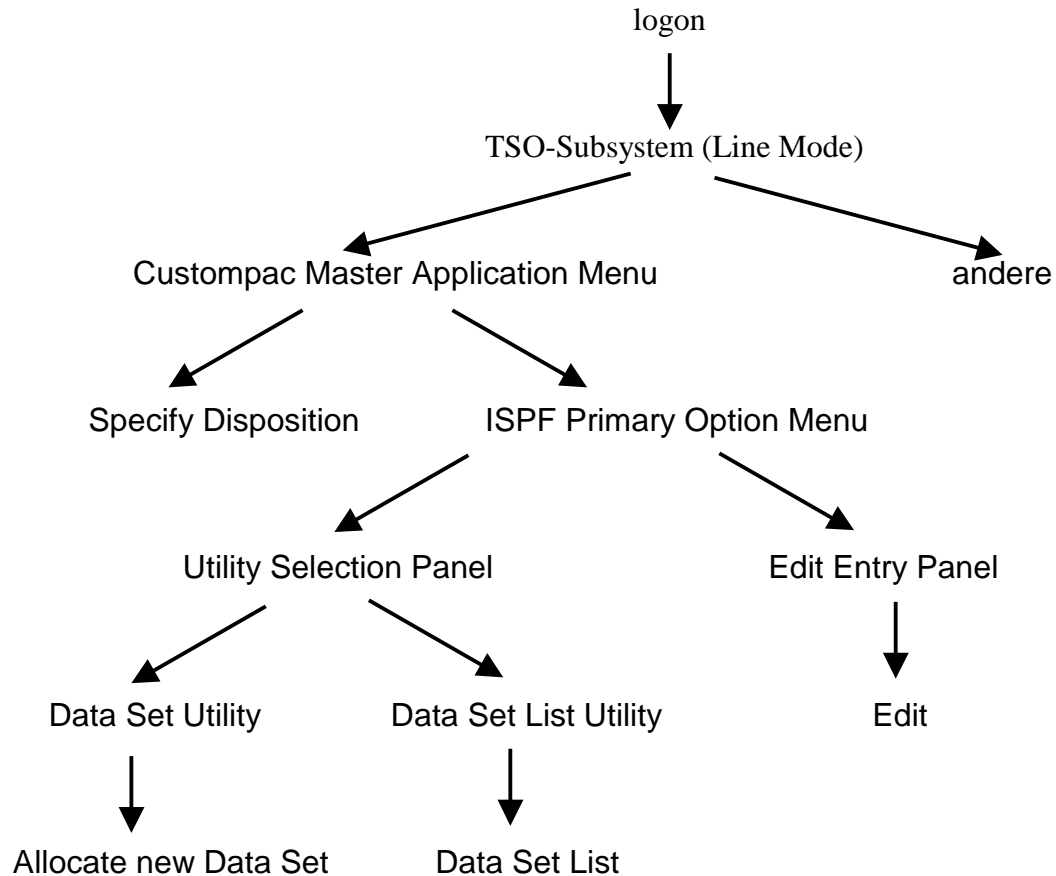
logon

TSO-Subsystem (Line Mode)

Custompac Master Application Menu

andere

Specify Disposition

ISPF Primary Option Menu

Utility Selection Panel

Edit Entry Panel

Data Set Utility

Data Set List Utility

Edit

Allocate new Data Set

Data Set List